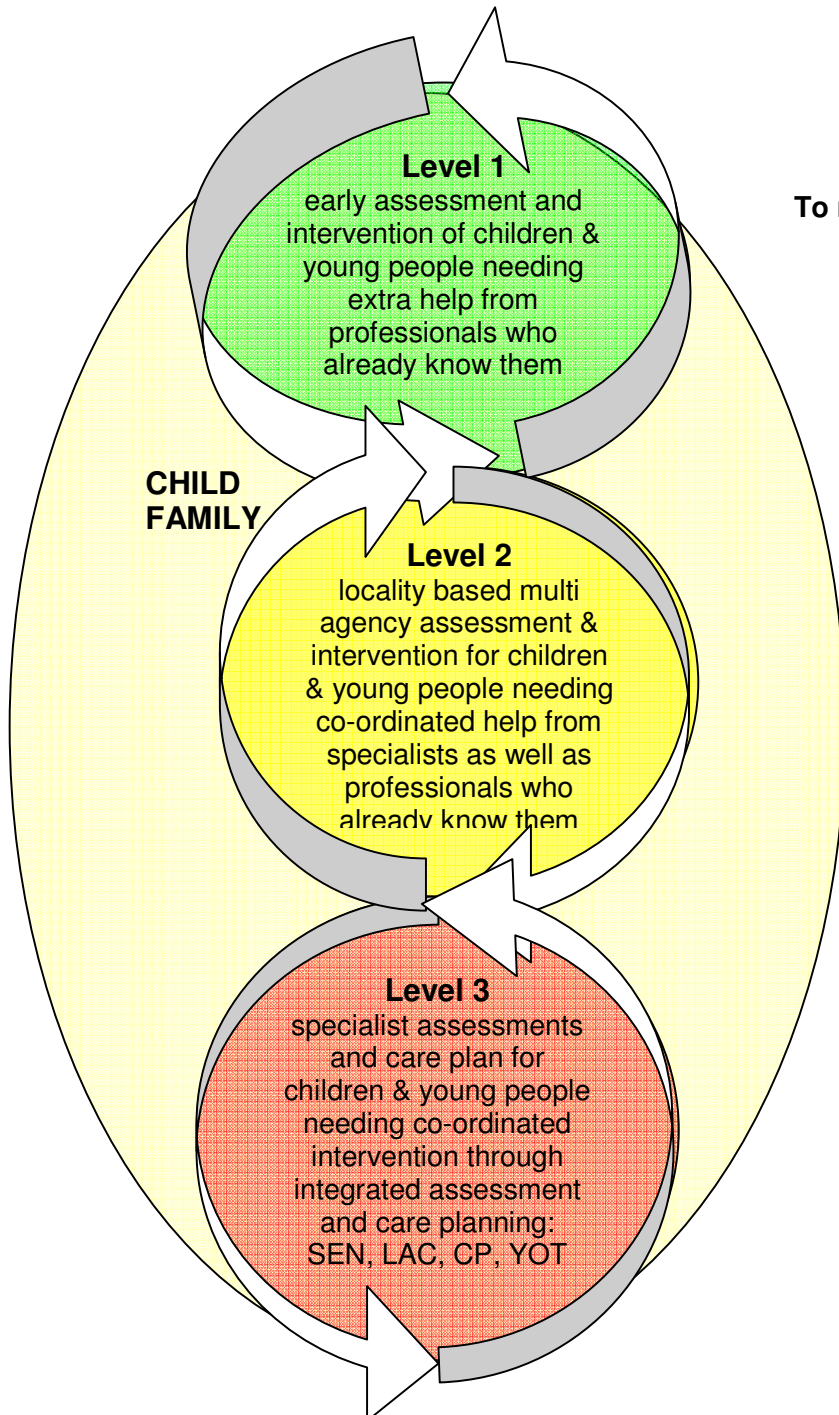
Level 1
early assessment and intervention of children & young people needing extra help from professionals who already know them

To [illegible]

CHILD
FAMILY

Level 2
locality based multi agency assessment & intervention for children & young people needing co-ordinated help from specialists as well as professionals who already know them

Level 3
specialist assessments and care plan for children & young people needing co-ordinated intervention through integrated assessment and care planning: SEN, LAC, CP, YOT